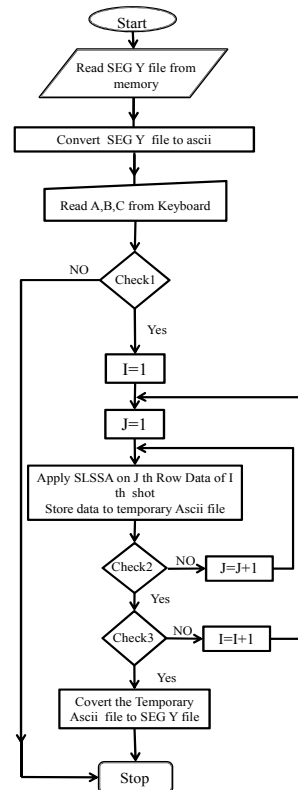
Start

Read SEG Y file from memory

Convert SEG Y file to ascii

Read A,B,C from Keyboard

NO

Check1

Yes

I=1

J=1

Apply SLSSA on J th Row Data of I th shot
Store data to temporary Ascii file

Check2

NO

J=J+1

Yes

Check3

NO

I=I+1

Yes

Covert the Temporary Ascii file to SEG Y file

Stop